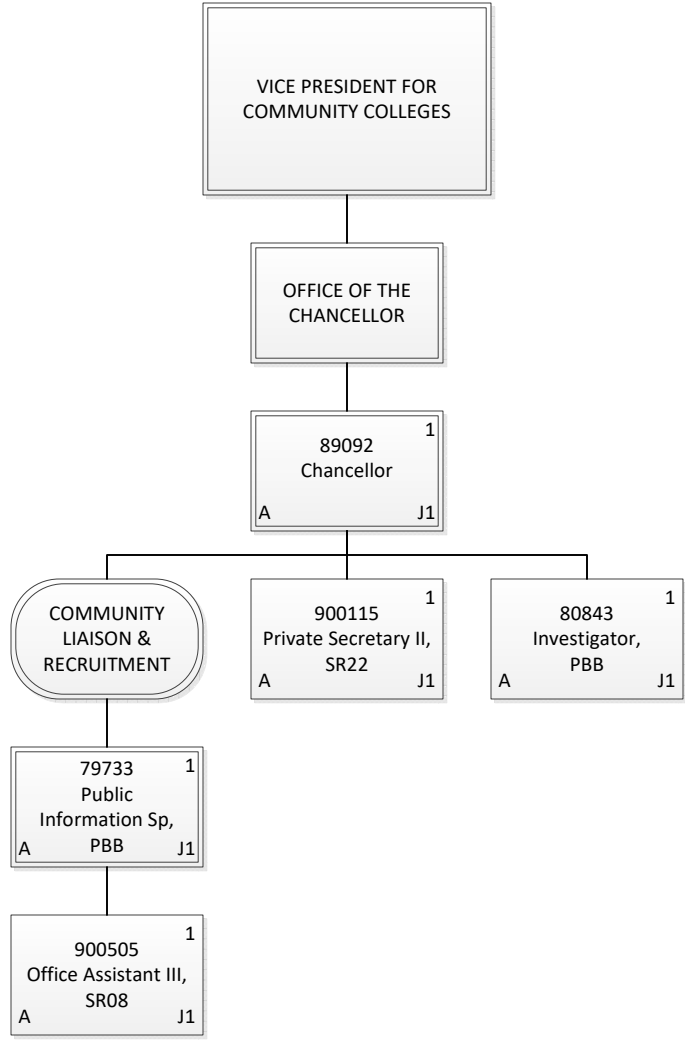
VICE PRESIDENT FOR COMMUNITY COLLEGES

OFFICE OF THE CHANCELLOR

1
89092
Chancellor
A J1

COMMUNITY LIAISON & RECRUITMENT

1
900115
Private Secretary II, SR22
A J1

1
80843
Investigator, PBB
A J1

1
79733
Public Information Sp, PBB
A J1

1
900505
Office Assistant III, SR08
A J1